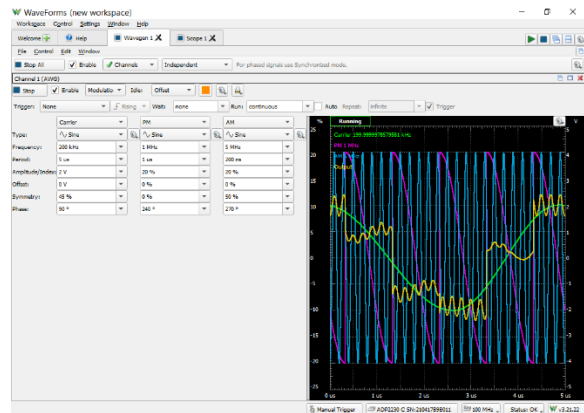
WaveForms (new workspace)

Workspace Control Settings Window Help

Welcome Help Wavegen 1 Scope 1

File Control Edit Window

Stop All Enable Channels Independent For phased signals use Synchronized mode.

Channel 1 (AWG)

Stop Enable Modulation Idle: Offset

Trigger: None Rising Wait: none Run: continuous Auto Repeat: infinite Trigger

| | Carrier | FM | AM |
|---|---|---|---|
| Type: | Sine | Sine | Sine |
| Frequency: | 200 kHz | 1 MHz | 5 MHz |
| Period: | 5 us | 1 us | 200 ns |
| Amplitude/Index: | 2 V | 20 % | 20 % |
| Offset: | 0 V | 0 % | 0 % |
| Symmetry: | 45 % | 0 % | 50 % |
| Phase: | 90 ° | 240 ° | 270 ° |

% Running V

Carrier 199.99999767881 kHz
FM 1 MHz
AM 5 MHz
Output

25 20 15 10 5 0 -5 -10 -15 -20 -25

2.5 2 1.5 1 0.5 0 -0.5 -1 -1.5 -2 -2.5

0 us 1 us 2 us 3 us 4 us 5 us

Manual Trigger ADP3250 C SN:210417B98011 100 MHz Status: OK v3.21.22